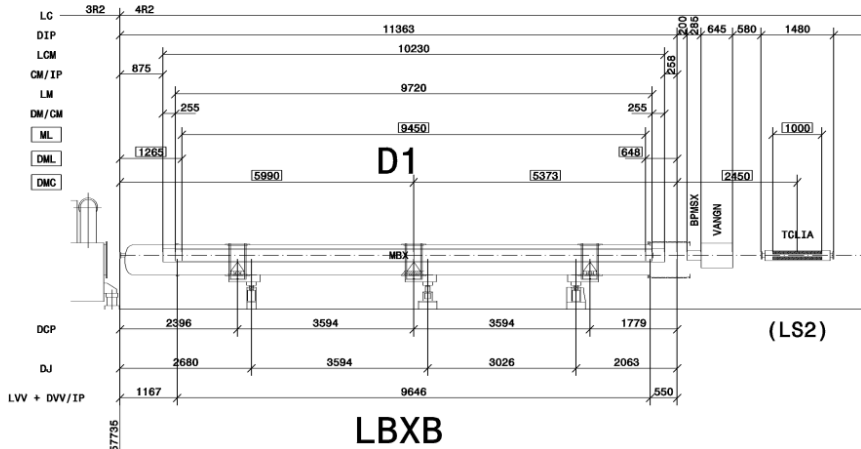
LC
3R2
4R2
DIP
11363
200
285
645
580
1480
LCM
10230
CM/IP
875
258
LM
9720
DM/CM
255
255
ML
9450
1000
DML
1265
648
D1
DMC
5990
5373
2450
BPMSX
VANGN
TCLIA
MBX
DCP
2396
3594
3594
1779
(LS2)
DJ
2680
3594
3026
2063
LVV + DVV/IP
1167
9646
550
57735
LBXB